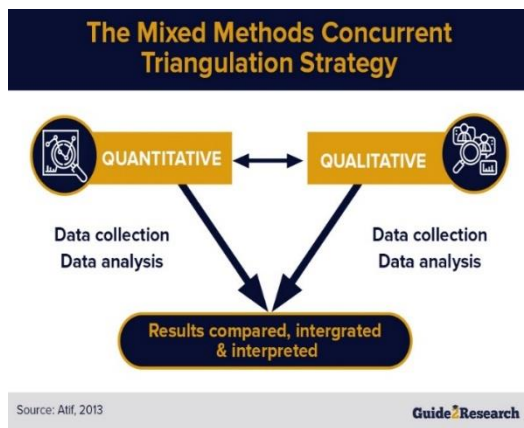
The Mixed Methods Concurrent Triangulation Strategy

QUANTITATIVE

QUALITATIVE

Data collection
Data analysis

Data collection
Data analysis

Results compared, intergrated & interpreted

Source: Atif, 2013

Guide2Research